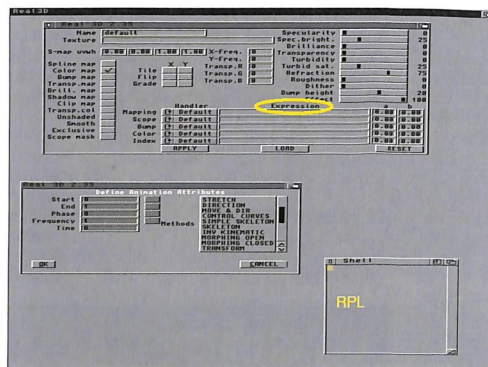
Real3D

Real 3D 2.38

Name default
Texture
S-map uvwh 0.00 0.00 1.00 1.00
X-Freq. 0
Y-Freq. 0
Transp.R 0
Transp.G 0
Transp.B 0

Spline map
Color map
Bump map
Transp.map
Brill. map
Shadow map
Clip map
Transp.col
Unshaded
Smooth
Exclusive
Scope mask

X Y
Tile
Flip
Grade

Specularity 0
Spec.bright. 25
Brilliance 0
Transparency 0
Turbidity 0
Turbid sat. 25
Refraction 75
Roughness 0
Dither 0
Bump height 20
Bright 100

Handler
Expression
a b
Mapping Default 0.00 0.00
Scope Default 0.00 0.00
Bump Default 0.00 0.00
Color Default 0.00 0.00
Index Default 0.00 0.00
APPLY LOAD RESET

Real 3D 2.38
Define Animation Attributes
Start 0
End 1
Phase 0
Frequency 1
Time 0
Methods
STRETCH
DIRECTION
MOVE & DIR
CONTROL CURVES
SIMPLE SKELETON
SKELETON
INV KINEMATIC
MORPHING OPEN
MORPHING CLOSED
TRANSFORM
OK CANCEL

Shell
RPL